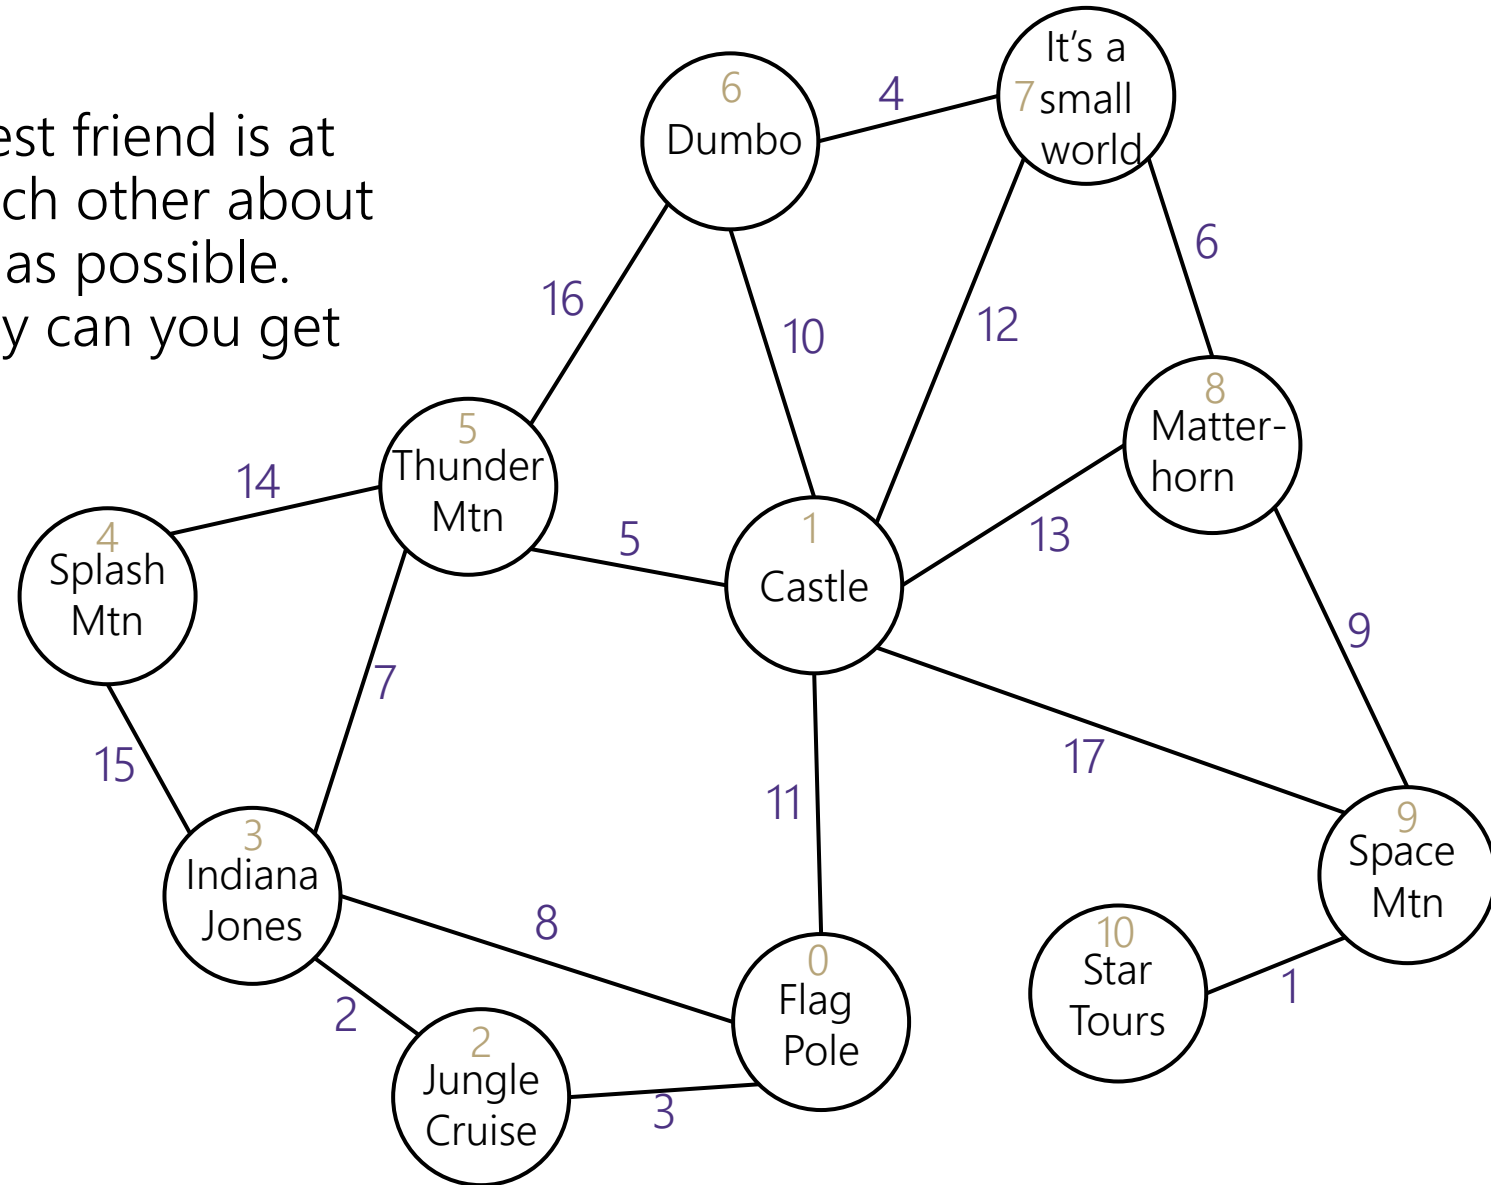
est friend is at
ch other about
as possible.
y can you get

6
Dumbo

4

It's a
7 small
world

16

10

12

6

8
Matter-
horn

14

5
Thunder
Mtn

5

1
Castle

13

4
Splash
Mtn

7

9

15

11

17

3
Indiana
Jones

8

9
Space
Mtn

10
Star
Tours

1

2

2
Jungle
Cruise

3

0
Flag
Pole